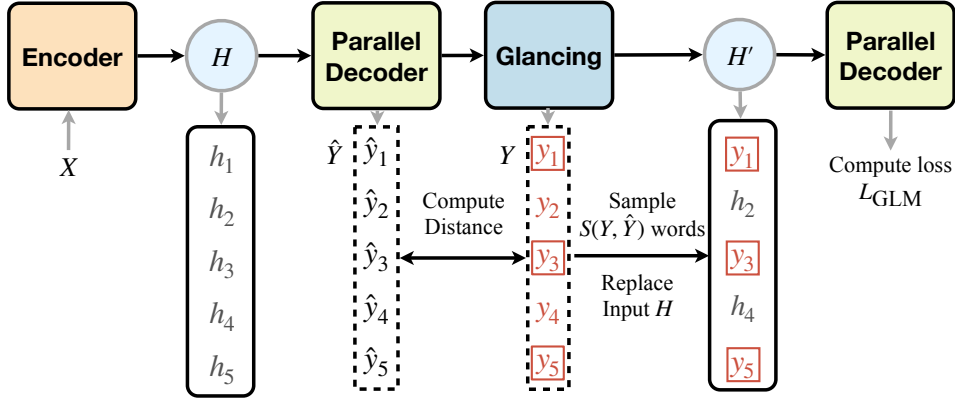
Encoder

$H$

Parallel Decoder

Glancing

$H'$

Parallel Decoder

$X$

$h_1$
$h_2$
$h_3$
$h_4$
$h_5$

$\hat{Y}$ $\hat{y}_1$
$\hat{y}_2$
$\hat{y}_3$
$\hat{y}_4$
$\hat{y}_5$

Compute Distance

$Y$ $y_1$
$y_2$
$y_3$
$y_4$
$y_5$

Sample $S(Y, \hat{Y})$ words

Replace Input $H$

$y_1$
$h_2$
$y_3$
$h_4$
$y_5$

Compute loss $L_{\text{GLM}}$